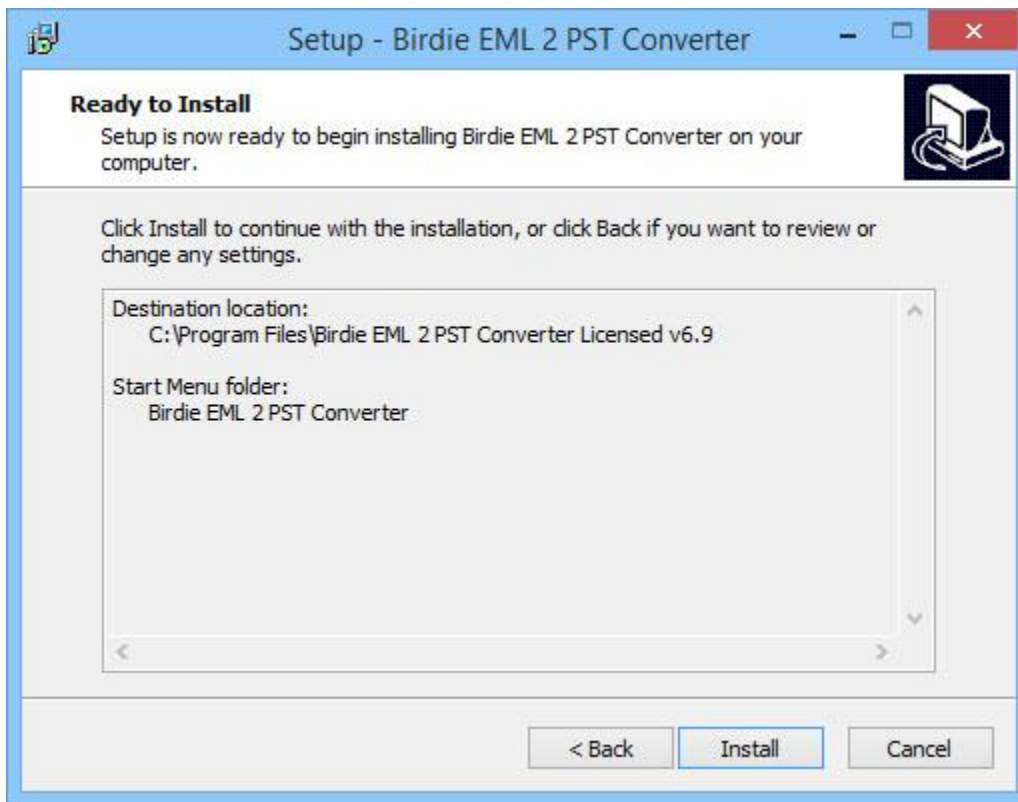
Setup - Birdie EML 2 PST Converter

Ready to Install

Setup is now ready to begin installing Birdie EML 2 PST Converter on your computer.

Click Install to continue with the installation, or click Back if you want to review or change any settings.

Destination location:
C:\Program Files\Birdie EML 2 PST Converter Licensed v6.9

Start Menu folder:
Birdie EML 2 PST Converter

< Back
Install
Cancel